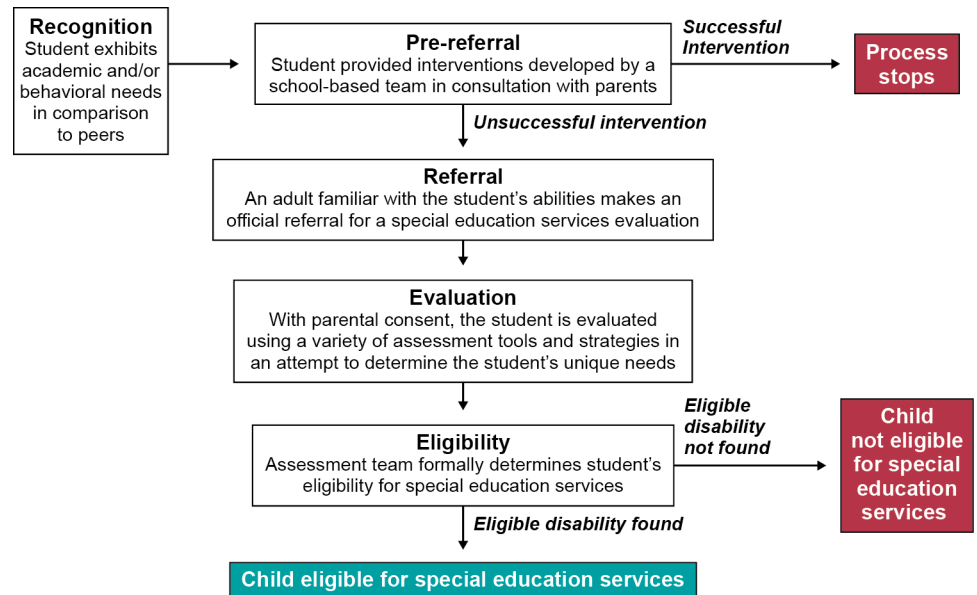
Recognition
Student exhibits academic and/or behavioral needs in comparison to peers

Pre-referral
Student provided interventions developed by a school-based team in consultation with parents

Successful Intervention

Process stops

Unsuccessful intervention

Referral
An adult familiar with the student’s abilities makes an official referral for a special education services evaluation

Evaluation
With parental consent, the student is evaluated using a variety of assessment tools and strategies in an attempt to determine the student’s unique needs

Eligibility
Assessment team formally determines student’s eligibility for special education services

Eligible disability not found

Child not eligible for special education services

Eligible disability found

Child eligible for special education services